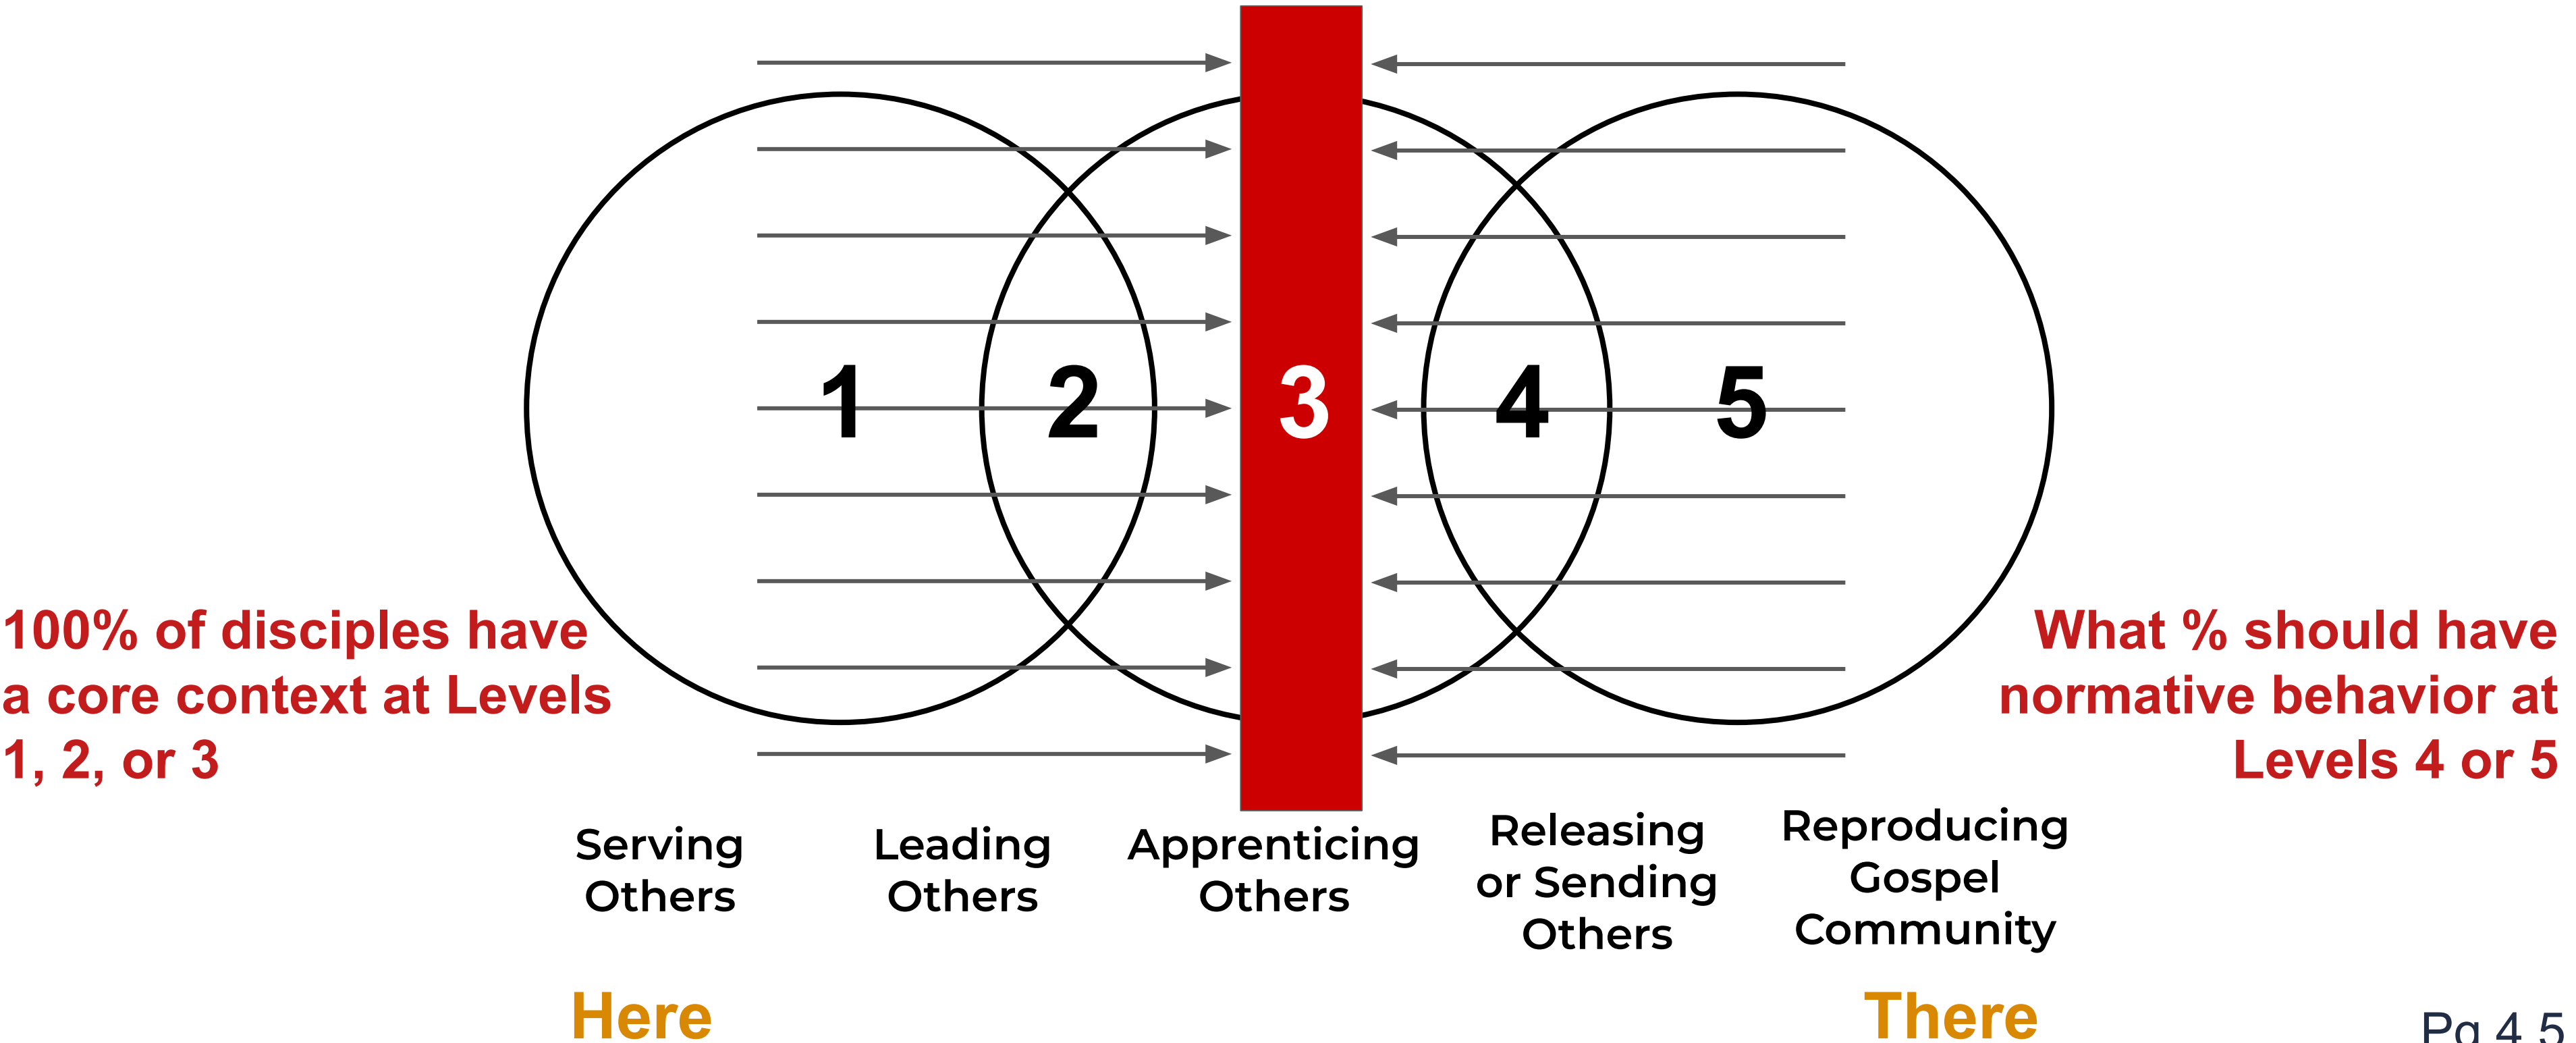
1

2

3

4

5

100% of disciples have a core context at Levels 1, 2, or 3

What % should have normative behavior at Levels 4 or 5

Serving Others

Leading Others

Apprenticing Others

Releasing or Sending Others

Reproducing Gospel Community

Here

There

Pg 4.5